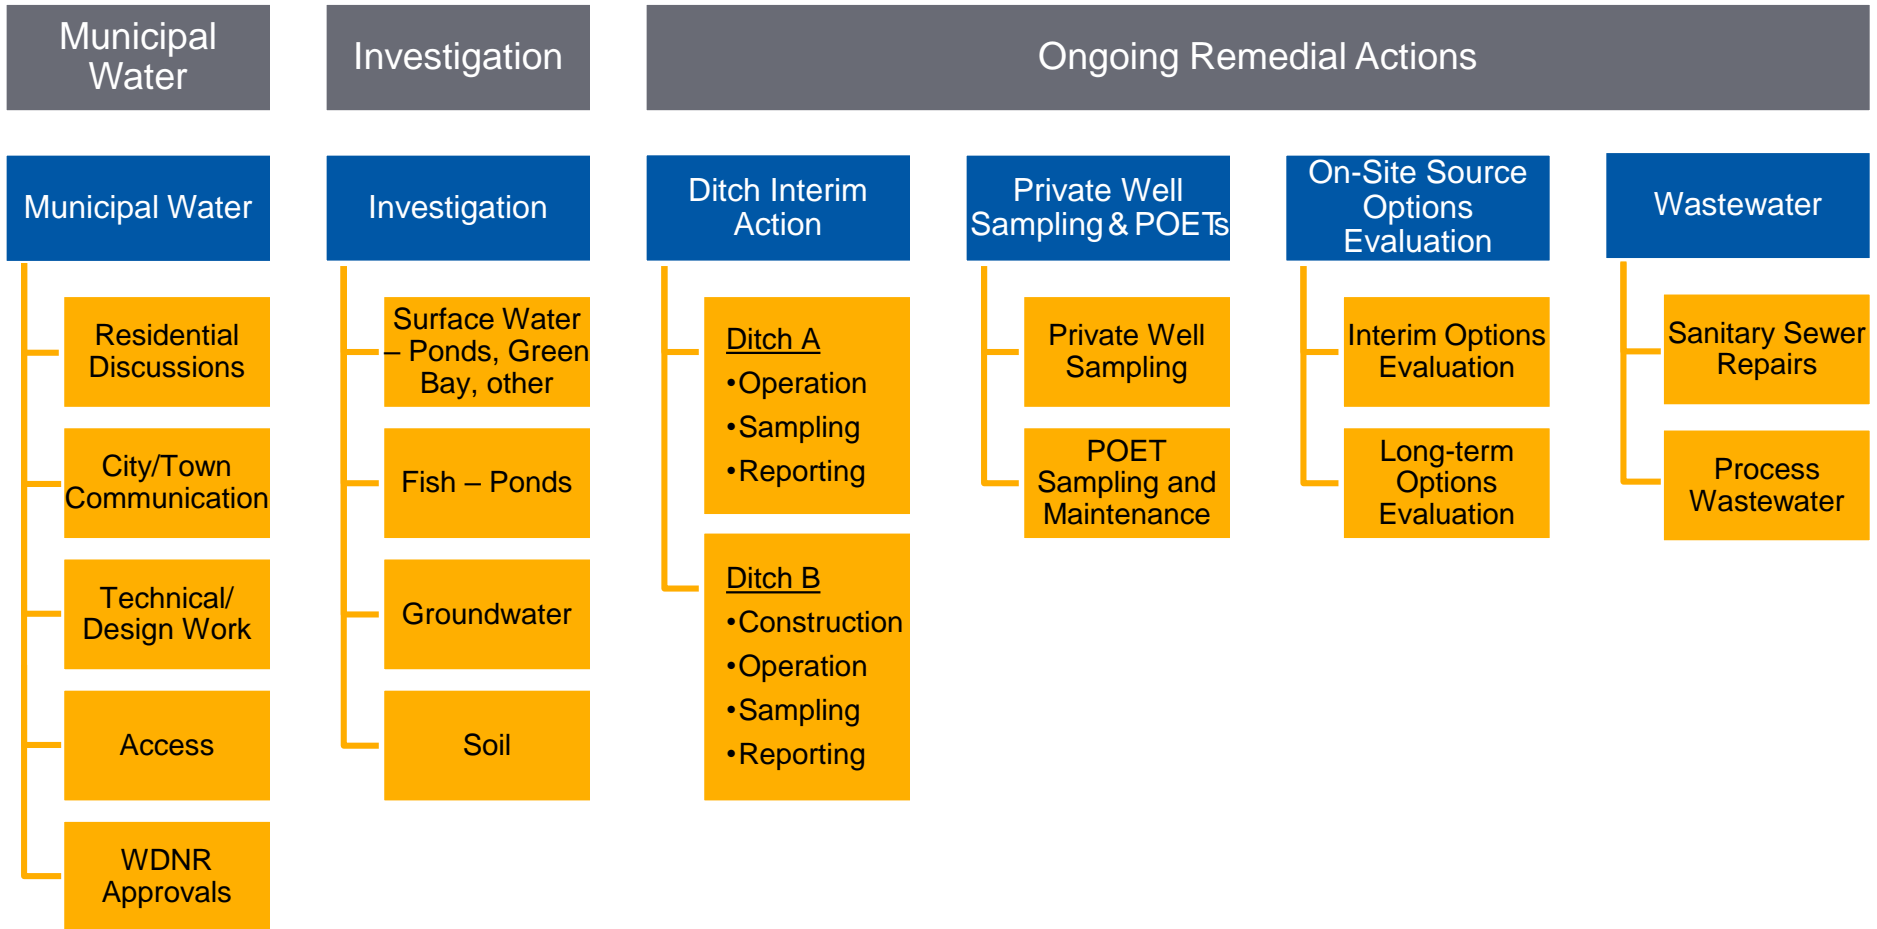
Municipal Water

Investigation

Ongoing Remedial Actions

Municipal Water

Residential Discussions

City/Town Communication

Technical/ Design Work

Access

WDNR Approvals

Investigation

Surface Water – Ponds, Green Bay, other

Fish – Ponds

Groundwater

Soil

Ditch Interim Action

Ditch A
•Operation
•Sampling
•Reporting

Ditch B
•Construction
•Operation
•Sampling
•Reporting

Private Well Sampling & POETs

Private Well Sampling

POET Sampling and Maintenance

On-Site Source Options Evaluation

Interim Options Evaluation

Long-term Options Evaluation

Wastewater

Sanitary Sewer Repairs

Process Wastewater